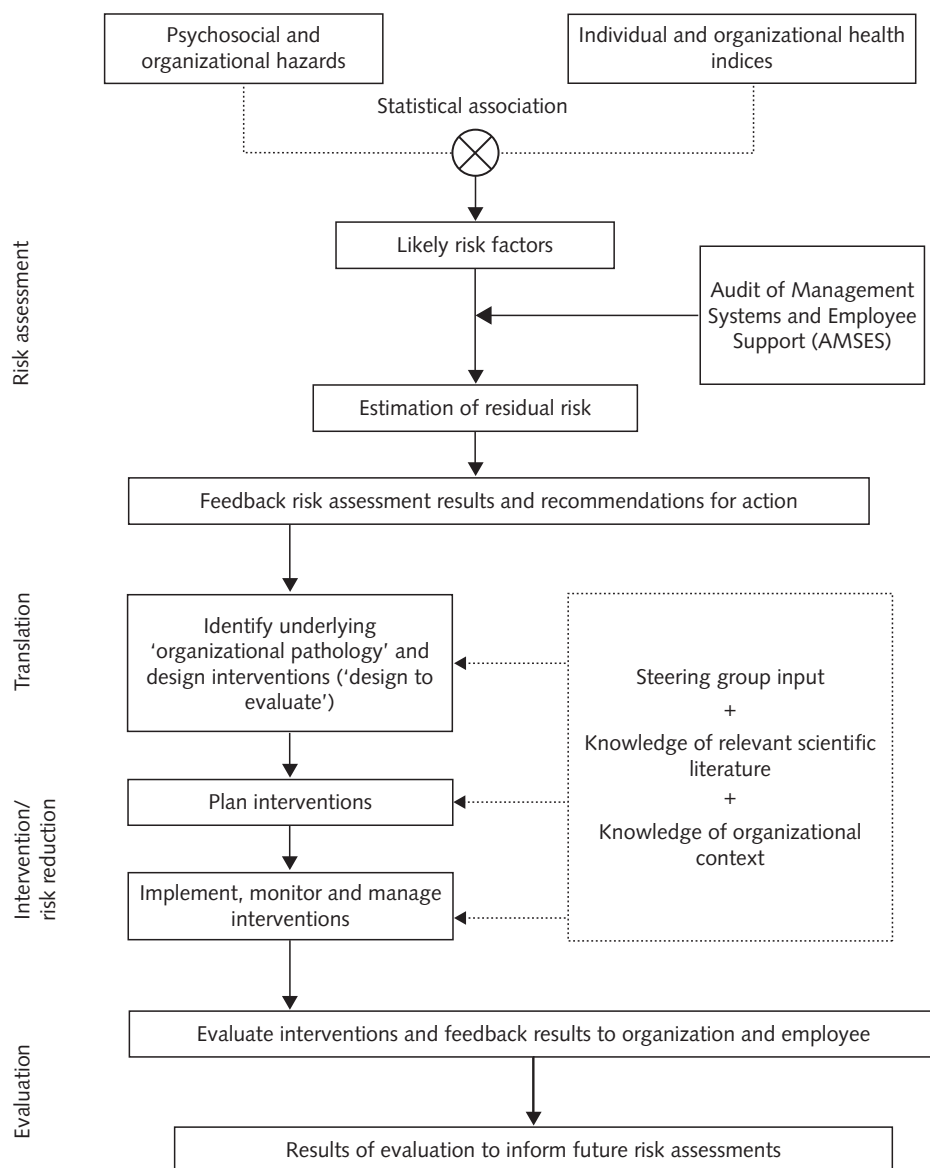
Psychosocial and organizational hazards

Individual and organizational health indices

Statistical association

Risk assessment

Likely risk factors

Audit of Management Systems and Employee Support (AMSES)

Estimation of residual risk

Feedback risk assessment results and recommendations for action

Translation

Identify underlying 'organizational pathology' and design interventions ('design to evaluate')

Steering group input
+
Knowledge of relevant scientific literature
+
Knowledge of organizational context

Intervention/ risk reduction

Plan interventions

Implement, monitor and manage interventions

Evaluation

Evaluate interventions and feedback results to organization and employee

Results of evaluation to inform future risk assessments